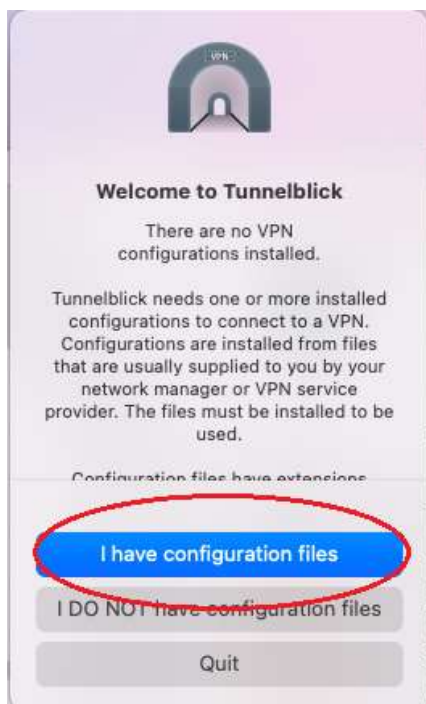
VPN

Welcome to Tunnelblick

There are no VPN configurations installed.

Tunnelblick needs one or more installed configurations to connect to a VPN. Configurations are installed from files that are usually supplied to you by your network manager or VPN service provider. The files must be installed to be used.

Configuration files have extensions

I have configuration files

I DO NOT have configuration files

Quit